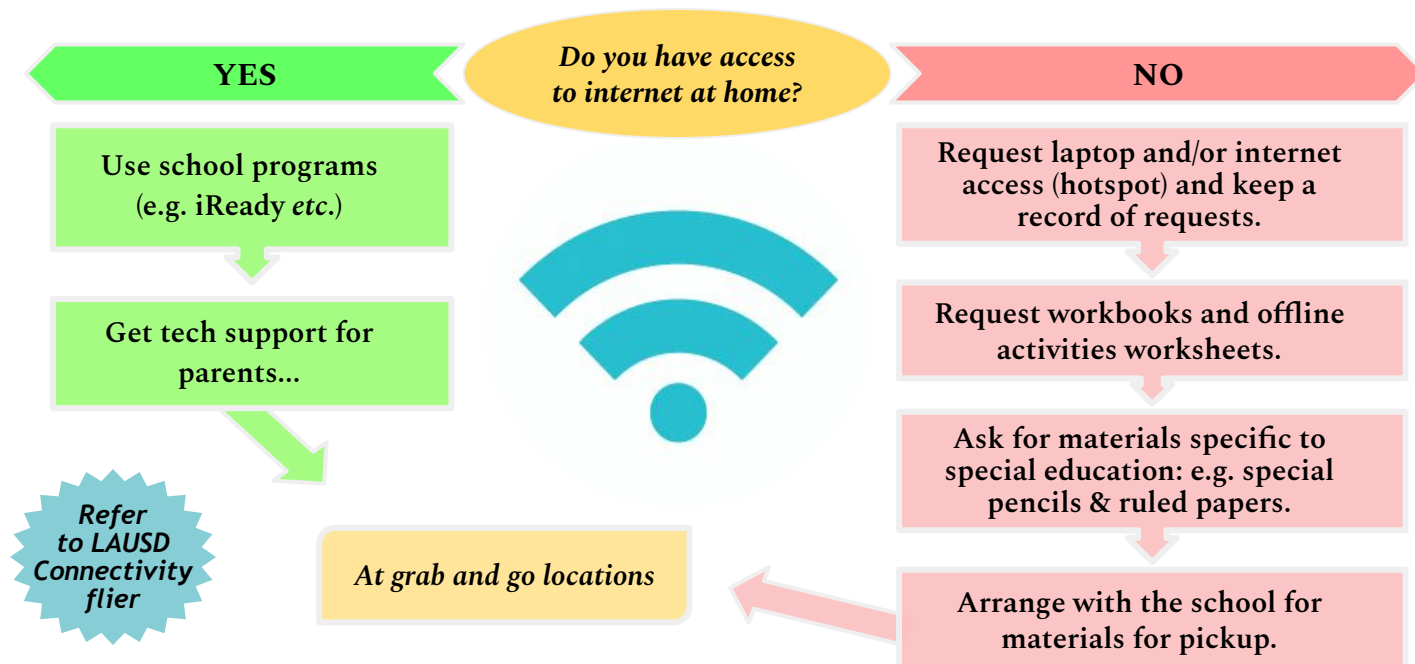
YES

Do you have access to internet at home?

NO

Use school programs (e.g. iReady etc.)

Get tech support for parents...

Refer to LAUSD Connectivity flier

At grab and go locations

Request laptop and/or internet access (hotspot) and keep a record of requests.

Request workbooks and offline activities worksheets.

Ask for materials specific to special education: e.g. special pencils & ruled papers.

Arrange with the school for materials for pickup.